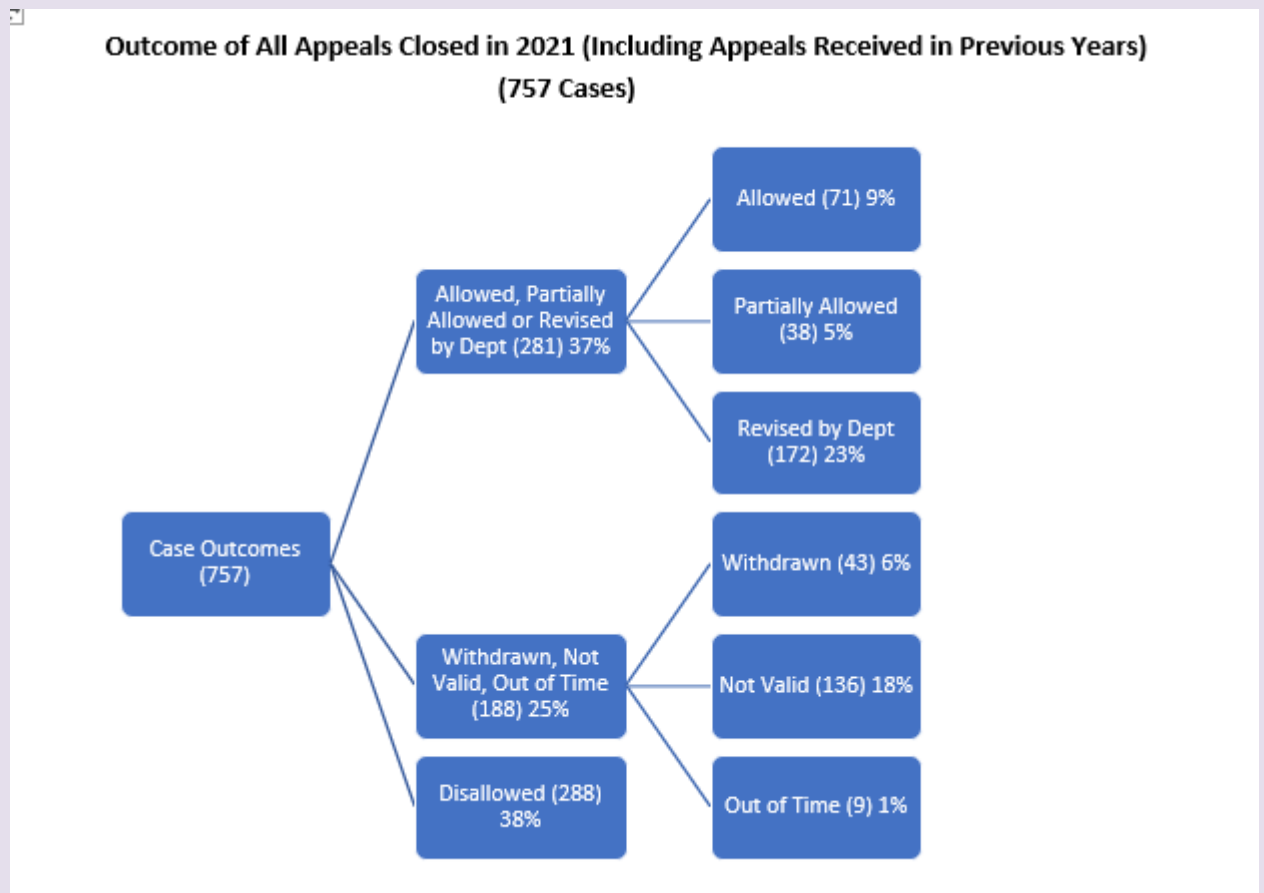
Outcome of All Appeals Closed in 2021 (Including Appeals Received in Previous Years) (757 Cases)

Case Outcomes (757)

Allowed, Partially Allowed or Revised by Dept (281) 37%

Allowed (71) 9%

Partially Allowed (38) 5%

Revised by Dept (172) 23%

Withdrawn, Not Valid, Out of Time (188) 25%

Withdrawn (43) 6%

Not Valid (136) 18%

Out of Time (9) 1%

Disallowed (288) 38%